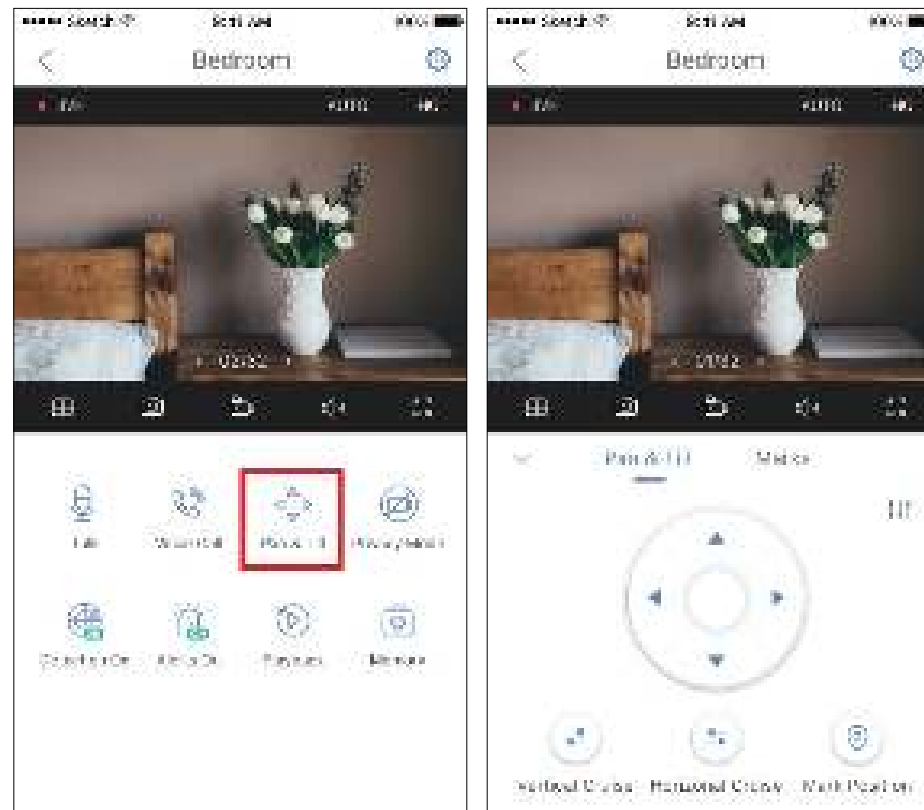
Search 9:41 AM 100%

Bedroom

LIVE AUTO HD

Talk Video Call Pan & Tilt Privacy Mode

Detection On Alarm On Playback Message

Search 9:41 AM 100%

Bedroom

LIVE AUTO HD

Pan & Tilt Marks

Vertical Cruise Horizontal Cruise Mark Position